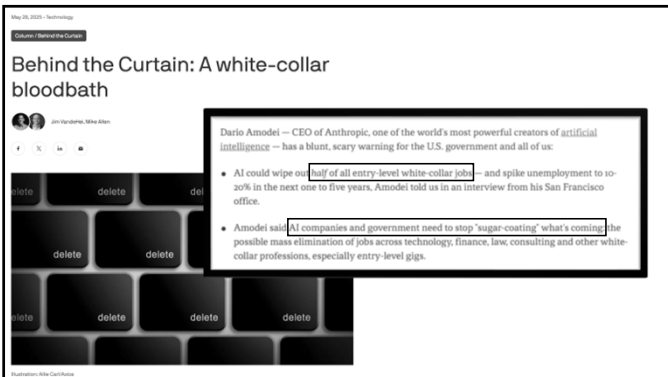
May 28, 2025 – Technology

Column / Behind the Curtain

Behind the Curtain: A white-collar bloodbath

Jim VandeHei, Mike Allen

delete delete delete delete delete delete delete delete delete

Illustration: Aïda Amer/Axios

Dario Amodei — CEO of Anthropic, one of the world's most powerful creators of artificial intelligence — has a blunt, scary warning for the U.S. government and all of us:

- AI could wipe out half of all entry-level white-collar jobs — and spike unemployment to 10-20% in the next one to five years, Amodei told us in an interview from his San Francisco office.

- Amodei said AI companies and government need to stop "sugar-coating" what's coming: the possible mass elimination of jobs across technology, finance, law, consulting and other white-collar professions, especially entry-level gigs.